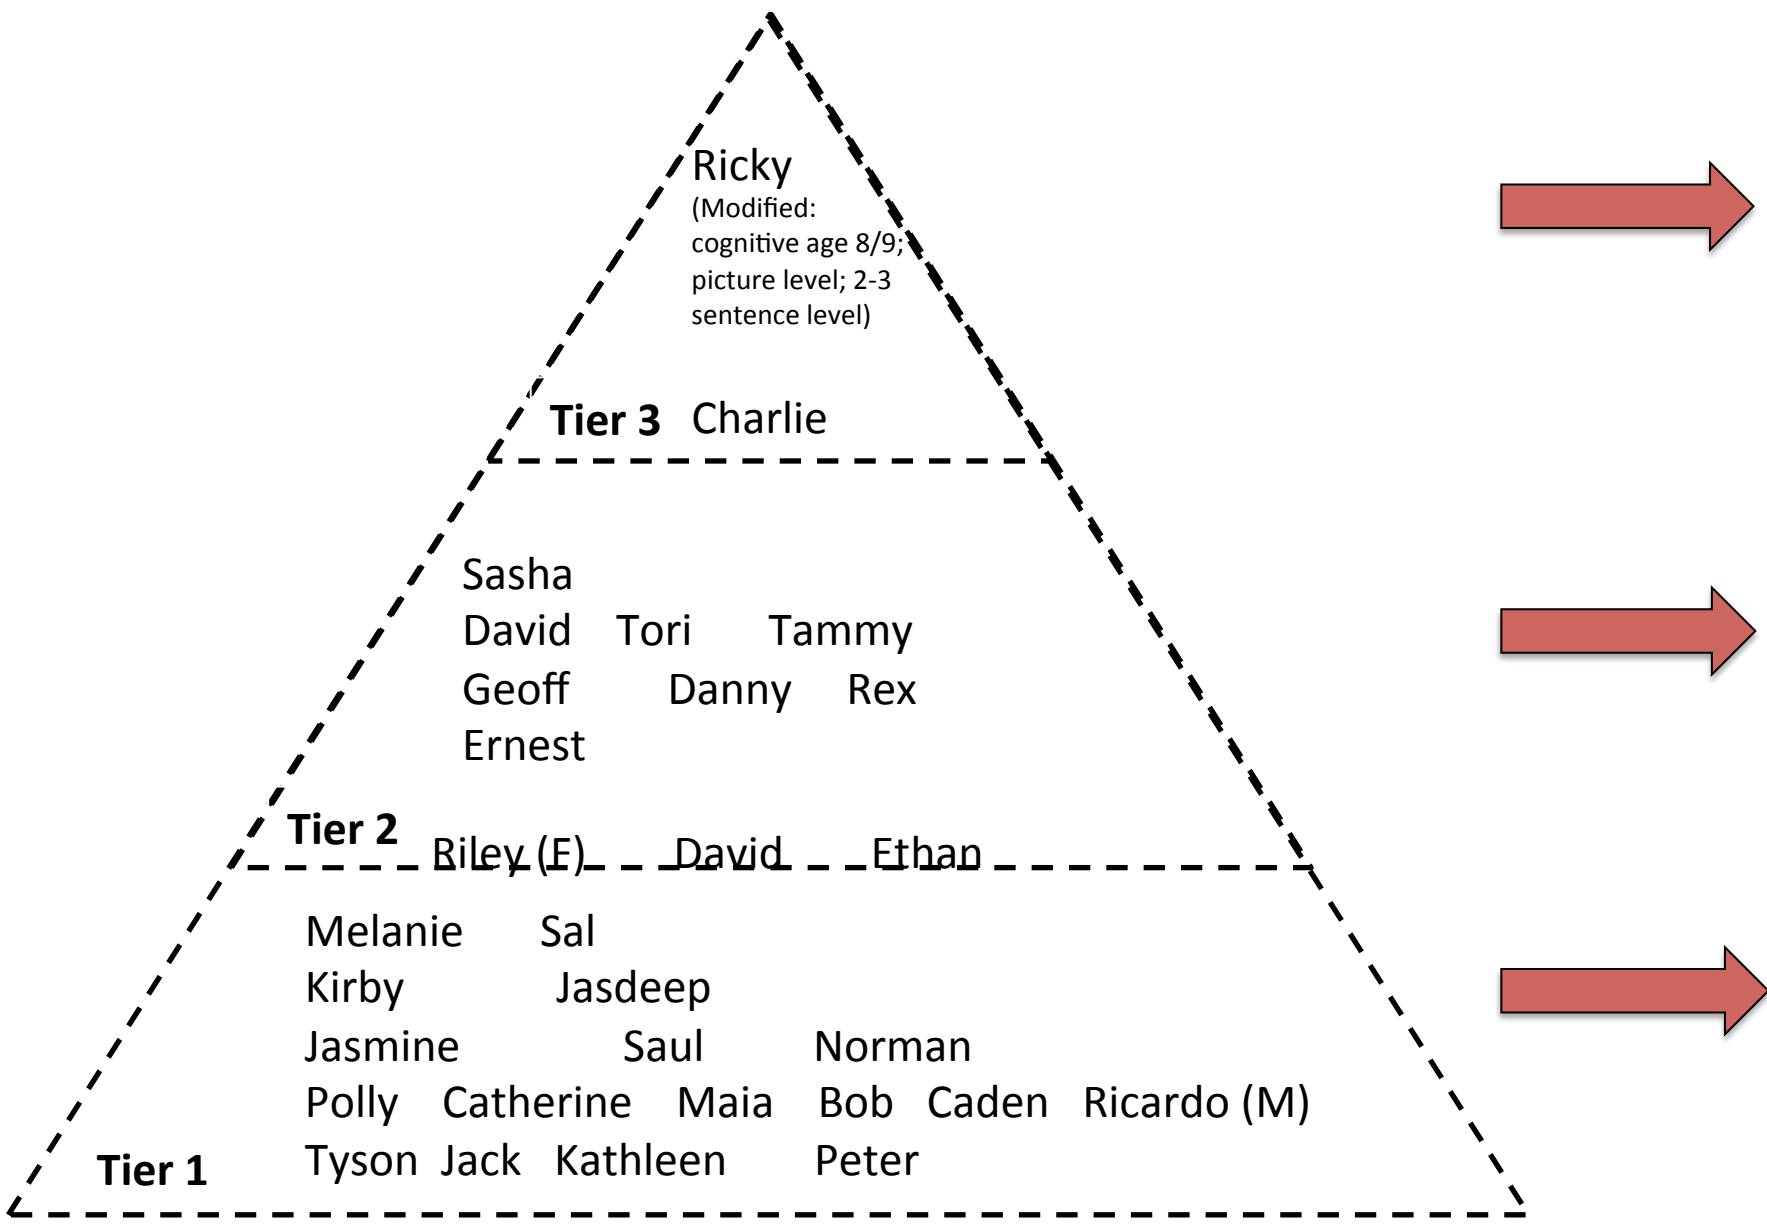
Ricky
(Modified: cognitive age 8/9; picture level; 2-3 sentence level)

Tier 3 Charlie

Sasha
David Tori Tammy
Geoff Danny Rex
Ernest

Tier 2 Riley (F) David Ethan

Melanie Sal
Kirby Jasdeep
Jasmine Saul Norman
Polly Catherine Maia Bob Caden Ricardo (M)
Tyson Jack Kathleen Peter

Tier 1